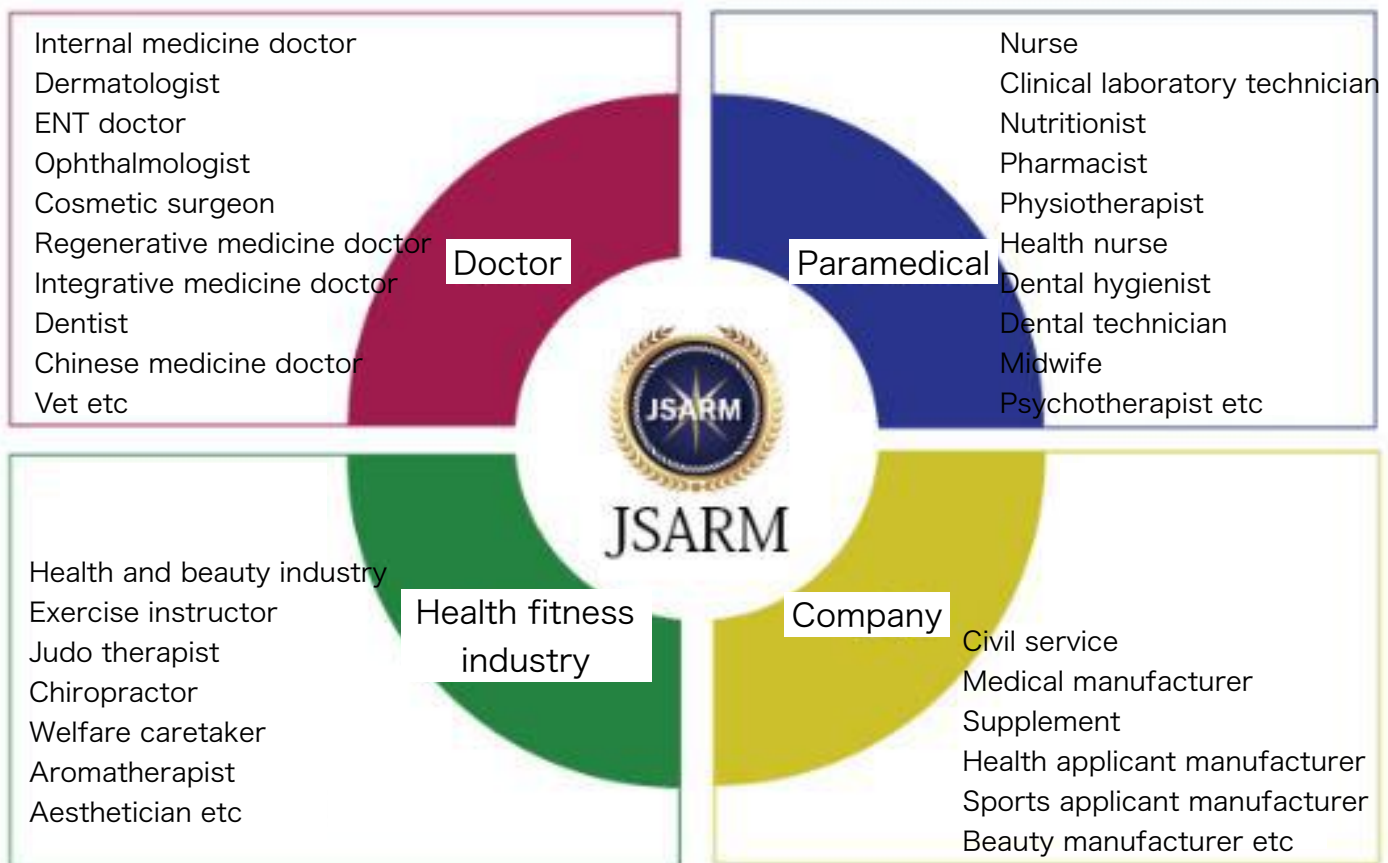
Internal medicine doctor
Dermatologist
ENT doctor
Ophthalmologist
Cosmetic surgeon
Regenerative medicine doctor
Integrative medicine doctor
Dentist
Chinese medicine doctor
Vet etc

Doctor

Nurse
Clinical laboratory technician
Nutritionist
Pharmacist
Physiotherapist
Health nurse
Dental hygienist
Dental technician
Midwife
Psychotherapist etc

Paramedical

JSARM

JSARM

Health and beauty industry
Exercise instructor
Judo therapist
Chiropractor
Welfare caretaker
Aromatherapist
Aesthetician etc

Health fitness industry

Company

Civil service
Medical manufacturer
Supplement
Health applicant manufacturer
Sports applicant manufacturer
Beauty manufacturer etc